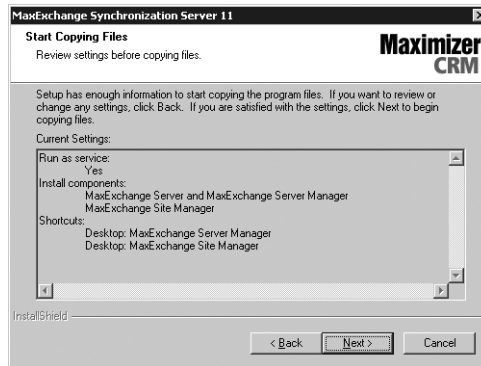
MaxExchange Synchronization Server 11

Start Copying Files

Review settings before copying files.

Maximizer CRM

Setup has enough information to start copying the program files. If you want to review or change any settings, click Back. If you are satisfied with the settings, click Next to begin copying files.

Current Settings:

Run as service:
Yes
Install components:
MaxExchange Server and MaxExchange Server Manager
MaxExchange Site Manager
Shortcuts:
Desktop: MaxExchange Server Manager
Desktop: MaxExchange Site Manager

InstallShield

< Back

Next >

Cancel